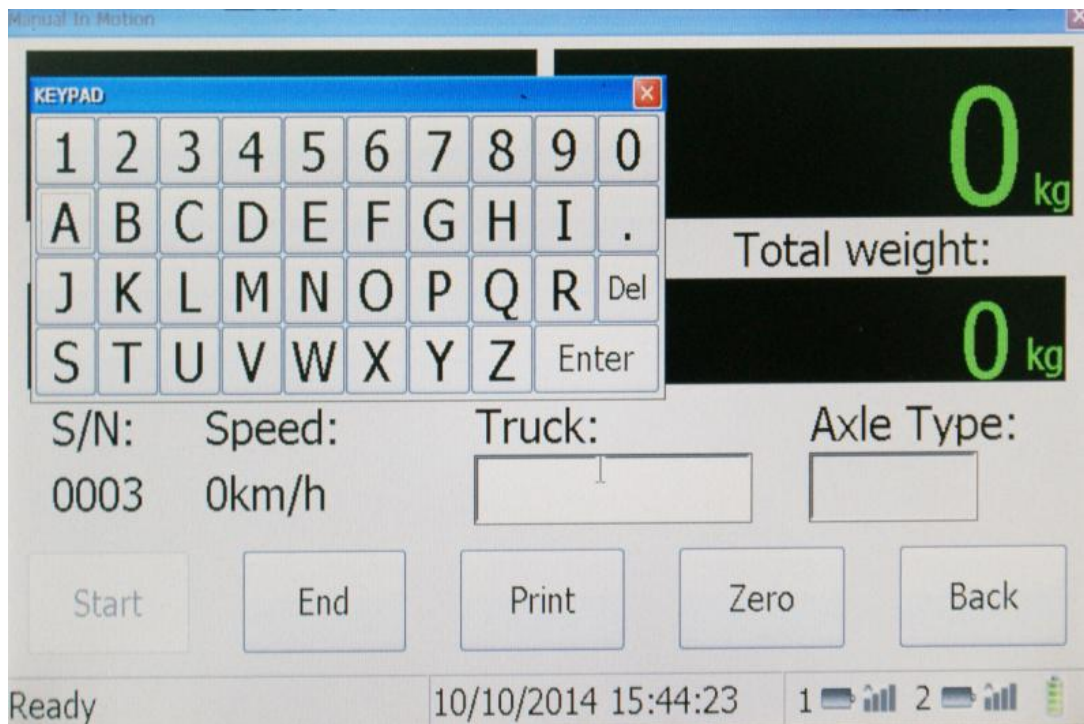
Manual to Motion

KEYPAD

| 1 | 2 | 3 | 4 | 5 | 6 | 7 | 8 | 9 | 0 |
|---|---|---|---|---|---|---|---|---|---|
| A | B | C | D | E | F | G | H | I | . |
| J | K | L | M | N | O | P | Q | R | Del |
| S | T | U | V | W | X | Y | Z | Enter | |

0 kg

Total weight:

0 kg

S/N: Speed: Truck: Axle Type:

0003 0km/h

Start End Print Zero Back

Ready 10/10/2014 15:44:23 1 2